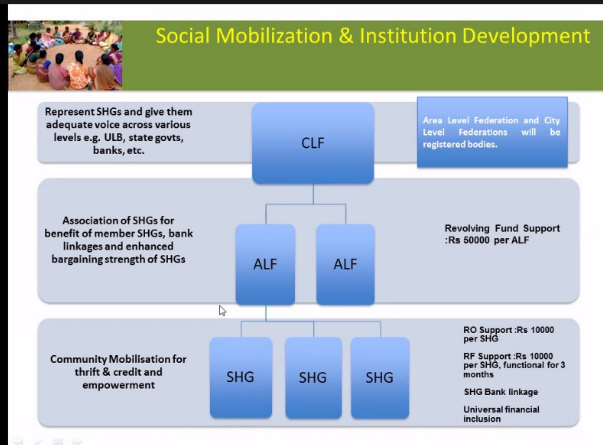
Social Mobilization & Institution Development

Represent SHGs and give them adequate voice across various levels e.g. ULB, state govts, banks, etc.

CLF

Area Level Federation and City Level Federations will be registered bodies.

Association of SHGs for benefit of member SHGs, bank linkages and enhanced bargaining strength of SHGs

ALF

ALF

Revolving Fund Support :Rs 50000 per ALF

Community Mobilisation for thrift & credit and empowerment

SHG

SHG

SHG

RO Support :Rs 10000 per SHG

RF Support :Rs 10000 per SHG, functional for 3 months

SHG Bank linkage

Universal financial inclusion